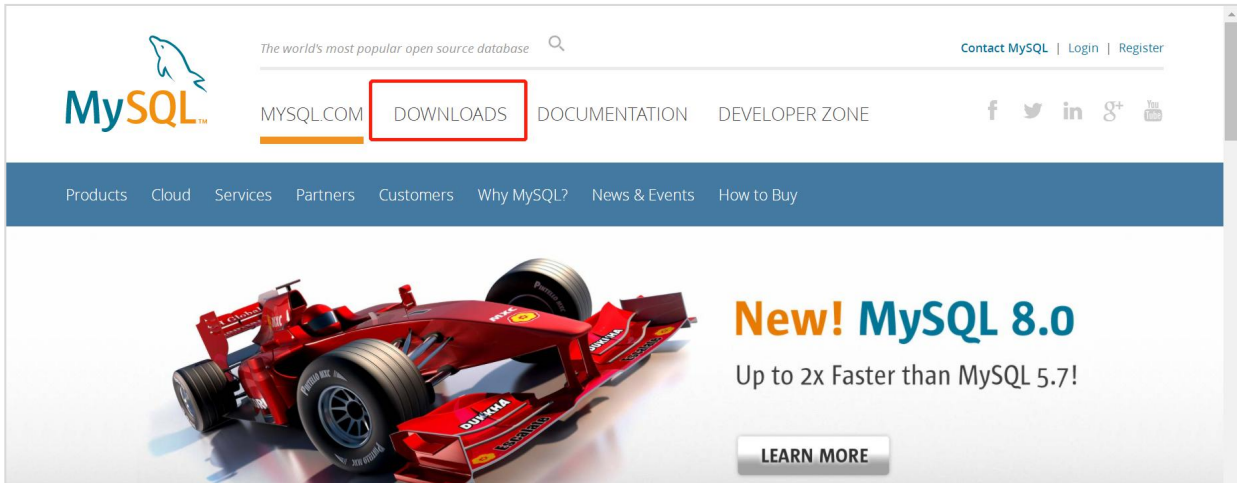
MySQL™

The world's most popular open source database

Contact MySQL | Login | Register

MYSQL.COM DOWNLOADS DOCUMENTATION DEVELOPER ZONE

f in g+ You Tube

Products Cloud Services Partners Customers Why MySQL? News & Events How to Buy

New! MySQL 8.0

Up to 2x Faster than MySQL 5.7!

LEARN MORE